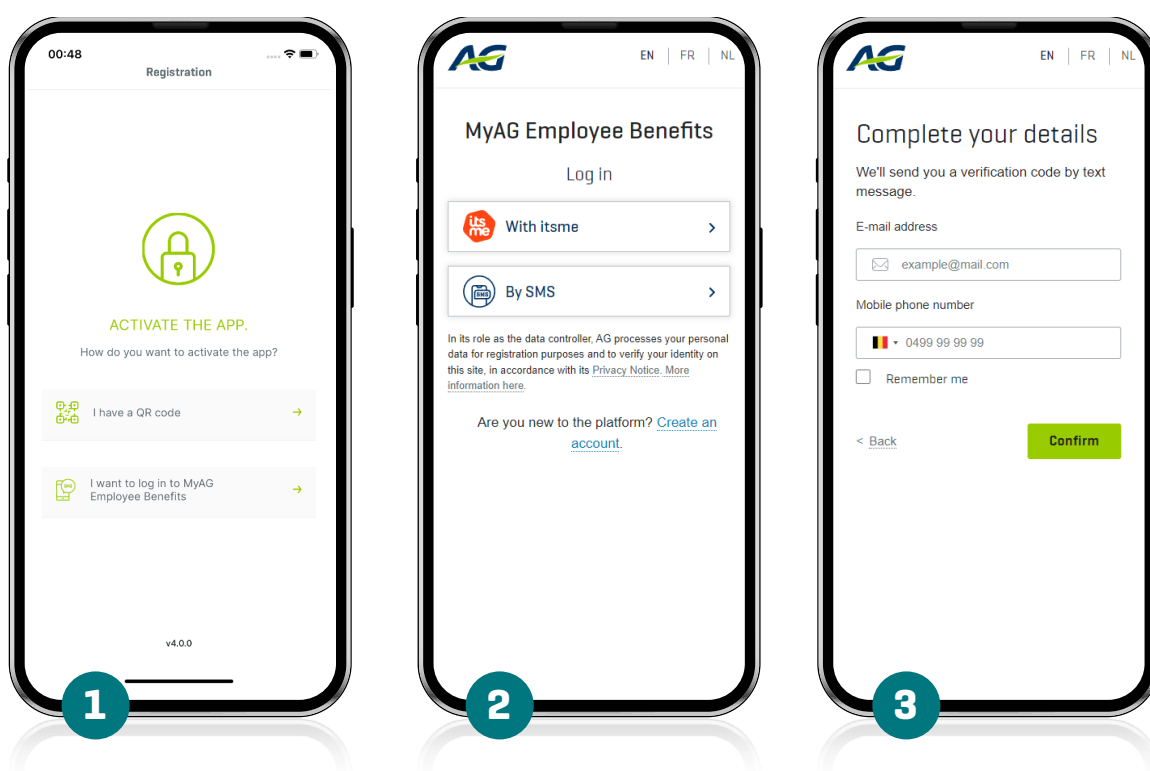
00:48

Registration

ACTIVATE THE APP.

How do you want to activate the app?

I have a QR code

I want to log in to MyAG Employee Benefits

v4.0.0

1

AG

EN | FR | NL

MyAG Employee Benefits

Log in

its me With itsme

SMS By SMS

In its role as the data controller, AG processes your personal data for registration purposes and to verify your identity on this site, in accordance with its Privacy Notice. More information here.

Are you new to the platform? Create an account.

2

AG

EN | FR | NL

Complete your details

We'll send you a verification code by text message.

E-mail address

example@mail.com

Mobile phone number

0499 99 99 99

Remember me

< Back

Confirm

3